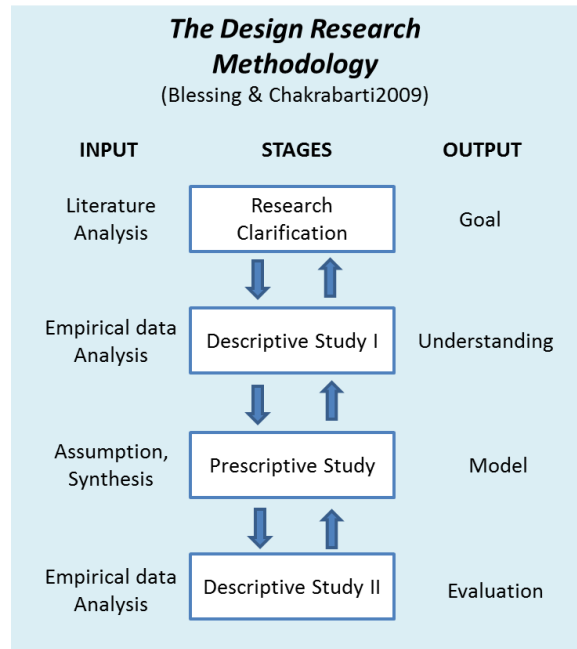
The Design Research Methodology
(Blessing & Chakrabarti2009)

INPUT
STAGES
OUTPUT

Literature Analysis
Research Clarification
Goal

Empirical data Analysis
Descriptive Study I
Understanding

Assumption, Synthesis
Prescriptive Study
Model

Empirical data Analysis
Descriptive Study II
Evaluation